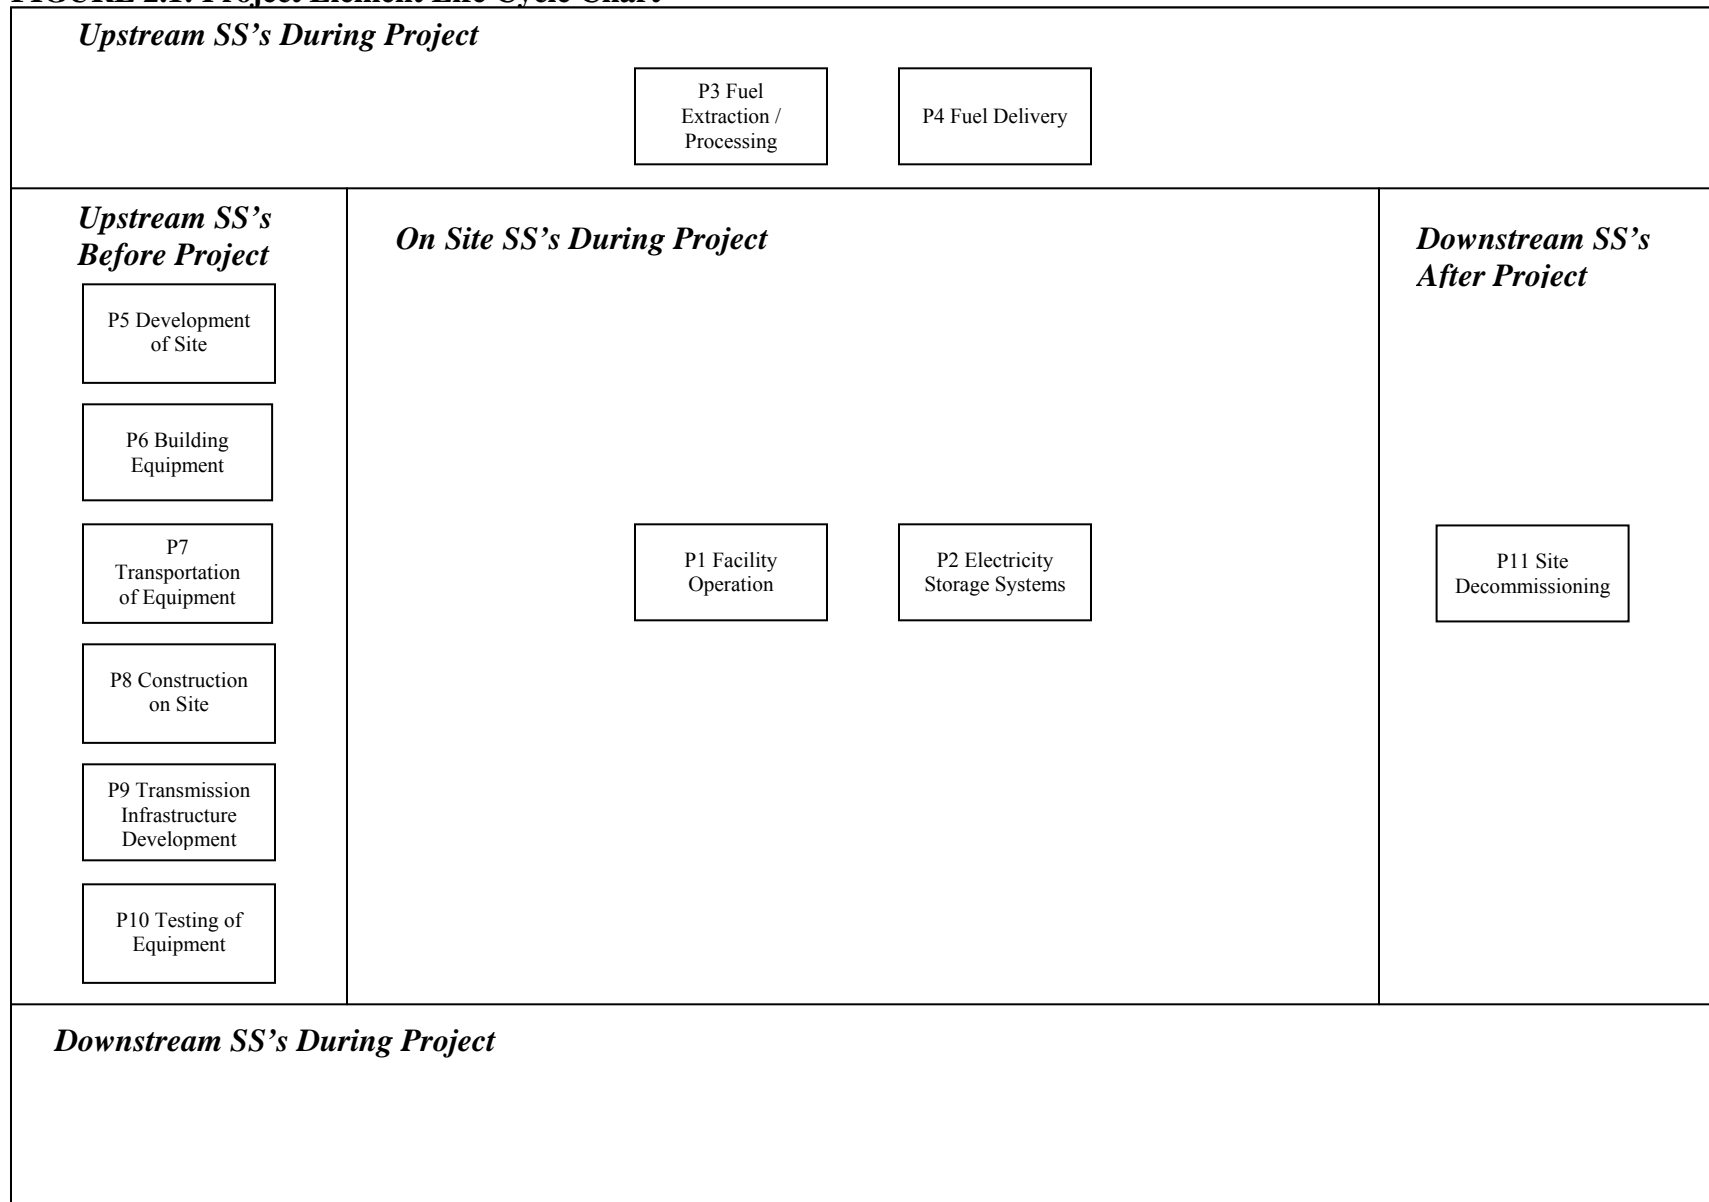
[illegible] Project Element Life Cycle Chart

Upstream SS's During Project

P3 Fuel Extraction / Processing

P4 Fuel Delivery

Upstream SS's Before Project

P5 Development of Site

P6 Building Equipment

P7 Transportation of Equipment

P8 Construction on Site

P9 Transmission Infrastructure Development

P10 Testing of Equipment

On Site SS's During Project

P1 Facility Operation

P2 Electricity Storage Systems

Downstream SS's After Project

P11 Site Decommissioning

Downstream SS's During Project